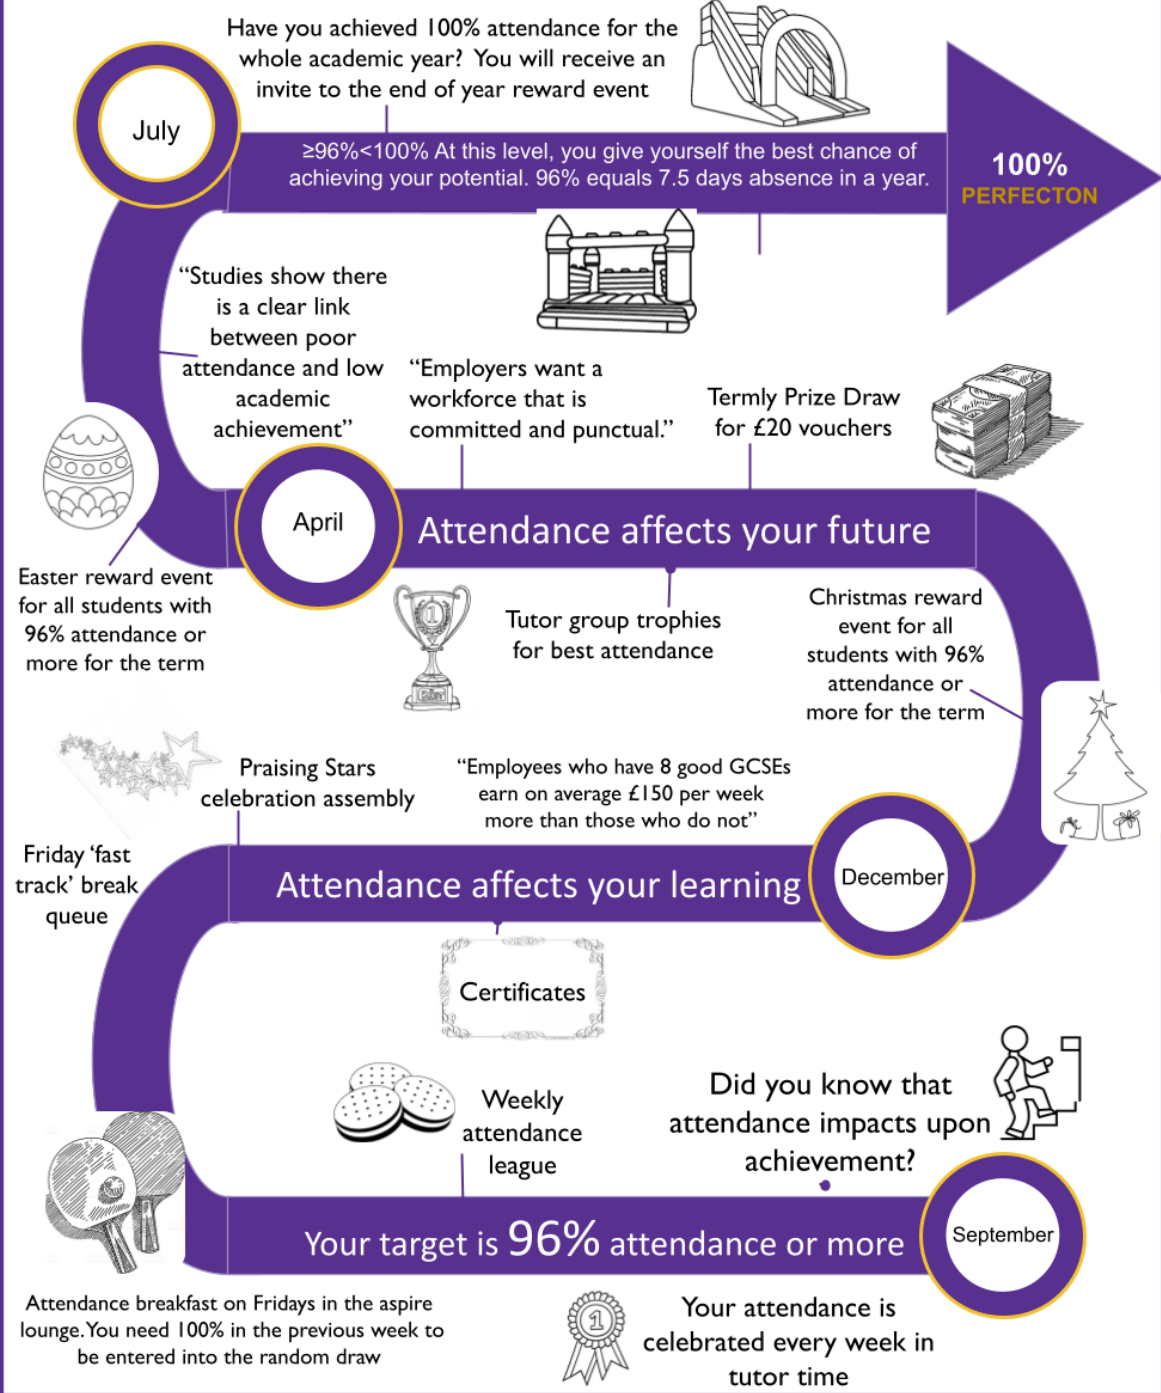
July

Have you achieved 100% attendance for the whole academic year? You will receive an invite to the end of year reward event

≥96%<100% At this level, you give yourself the best chance of achieving your potential. 96% equals 7.5 days absence in a year.

100%
PERFECTON

“Studies show there is a clear link between poor attendance and low academic achievement”

“Employers want a workforce that is committed and punctual.”

Termly Prize Draw for £20 vouchers

April

Attendance affects your future

Easter reward event for all students with 96% attendance or more for the term

Tutor group trophies for best attendance

Christmas reward event for all students with 96% attendance or more for the term

Praising Stars celebration assembly

“Employees who have 8 good GCSEs earn on average £150 per week more than those who do not”

Friday ‘fast track’ break queue

Attendance affects your learning

December

Certificates

Weekly attendance league

Did you know that attendance impacts upon achievement?

Your target is 96% attendance or more

September

Attendance breakfast on Fridays in the aspire lounge. You need 100% in the previous week to be entered into the random draw

Your attendance is celebrated every week in tutor time